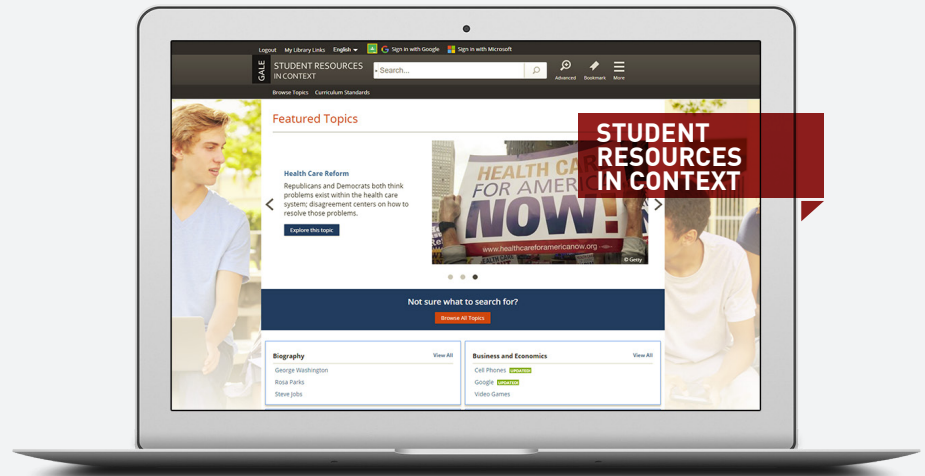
Logout My Library Links English Sign in with Google Sign in with Microsoft

GALE STUDENT RESOURCES IN CONTEXT

Search...

Advanced Bookmark More

Browse Topics Curriculum Standards

Featured Topics

STUDENT RESOURCES IN CONTEXT

Health Care Reform

Republicans and Democrats both think problems exist within the health care system; disagreement centers on how to resolve those problems.

Explore this topic

HEALTH CARE FOR AMERICA NOW!

www.healthcareforamericanow.org

© Getty

Not sure what to search for?

Browse All Topics

Biography View All

George Washington

Rosa Parks

Steve Jobs

Business and Economics View All

Cell Phones UPDATED

Google UPDATED

Video Games